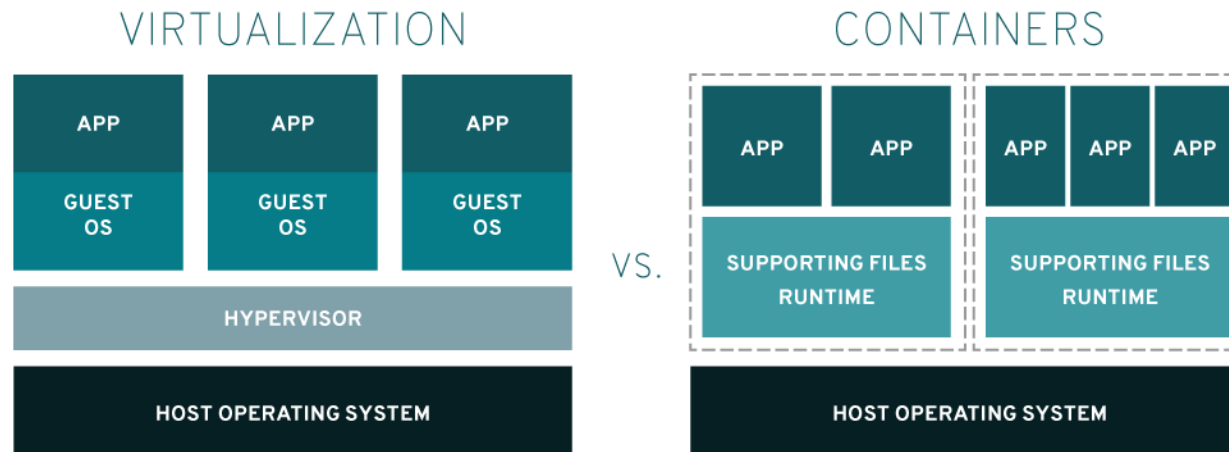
VIRTUALIZATION

APP

GUEST OS

APP

GUEST OS

APP

GUEST OS

HYPERVISOR

HOST OPERATING SYSTEM

VS.

CONTAINERS

APP

APP

SUPPORTING FILES RUNTIME

APP

APP

APP

SUPPORTING FILES RUNTIME

HOST OPERATING SYSTEM